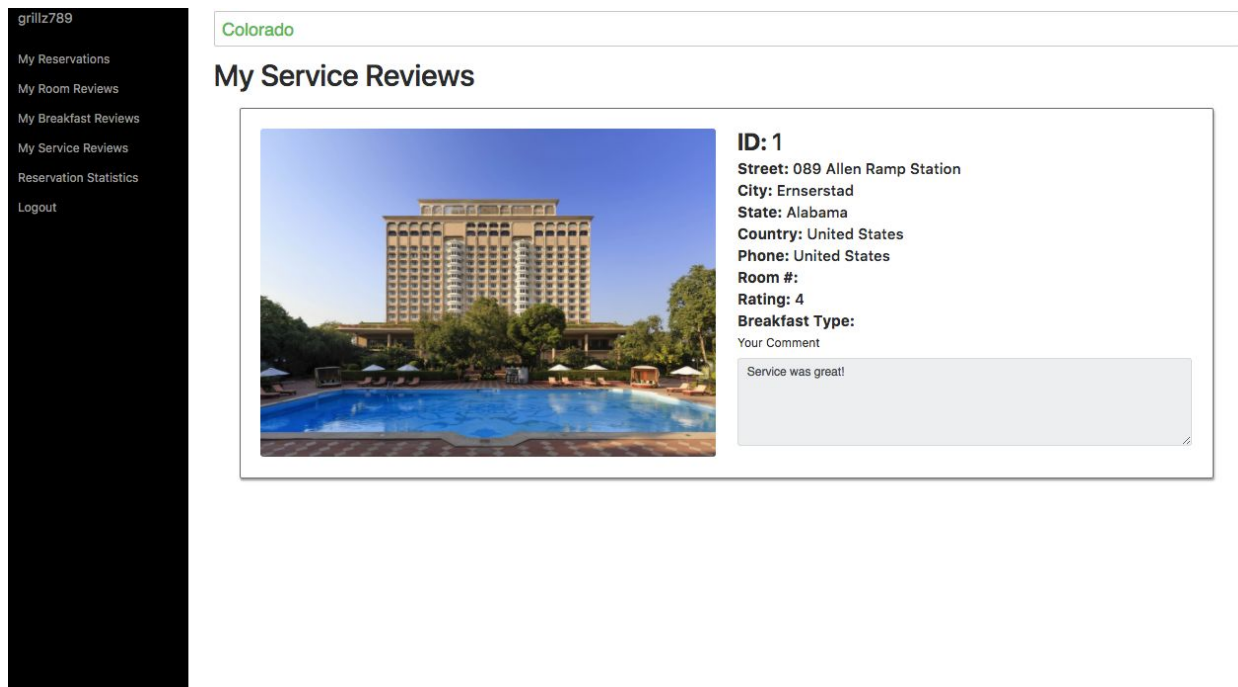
grillz789

My Reservations

My Room Reviews

My Breakfast Reviews

My Service Reviews

Reservation Statistics

Logout

Colorado

My Service Reviews

ID: 1

Street: 089 Allen Ramp Station

City: Ernserstad

State: Alabama

Country: United States

Phone: United States

Room #:

Rating: 4

Breakfast Type:

Your Comment

Service was great!